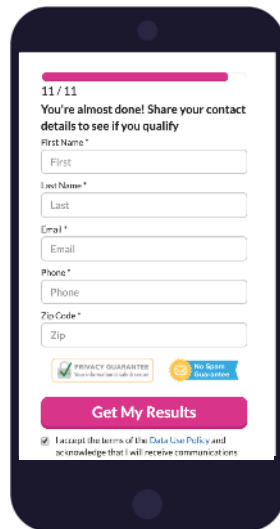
11 / 11

You're almost done! Share your contact details to see if you qualify

First Name *

First

Last Name *

Last

Email *

Email

Phone *

Phone

Zip Code *

Zip

PRIVACY GUARANTEE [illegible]

No Spam Guarantee

Get My Results

I accept the terms of the Data Use Policy and acknowledge that I will receive communications